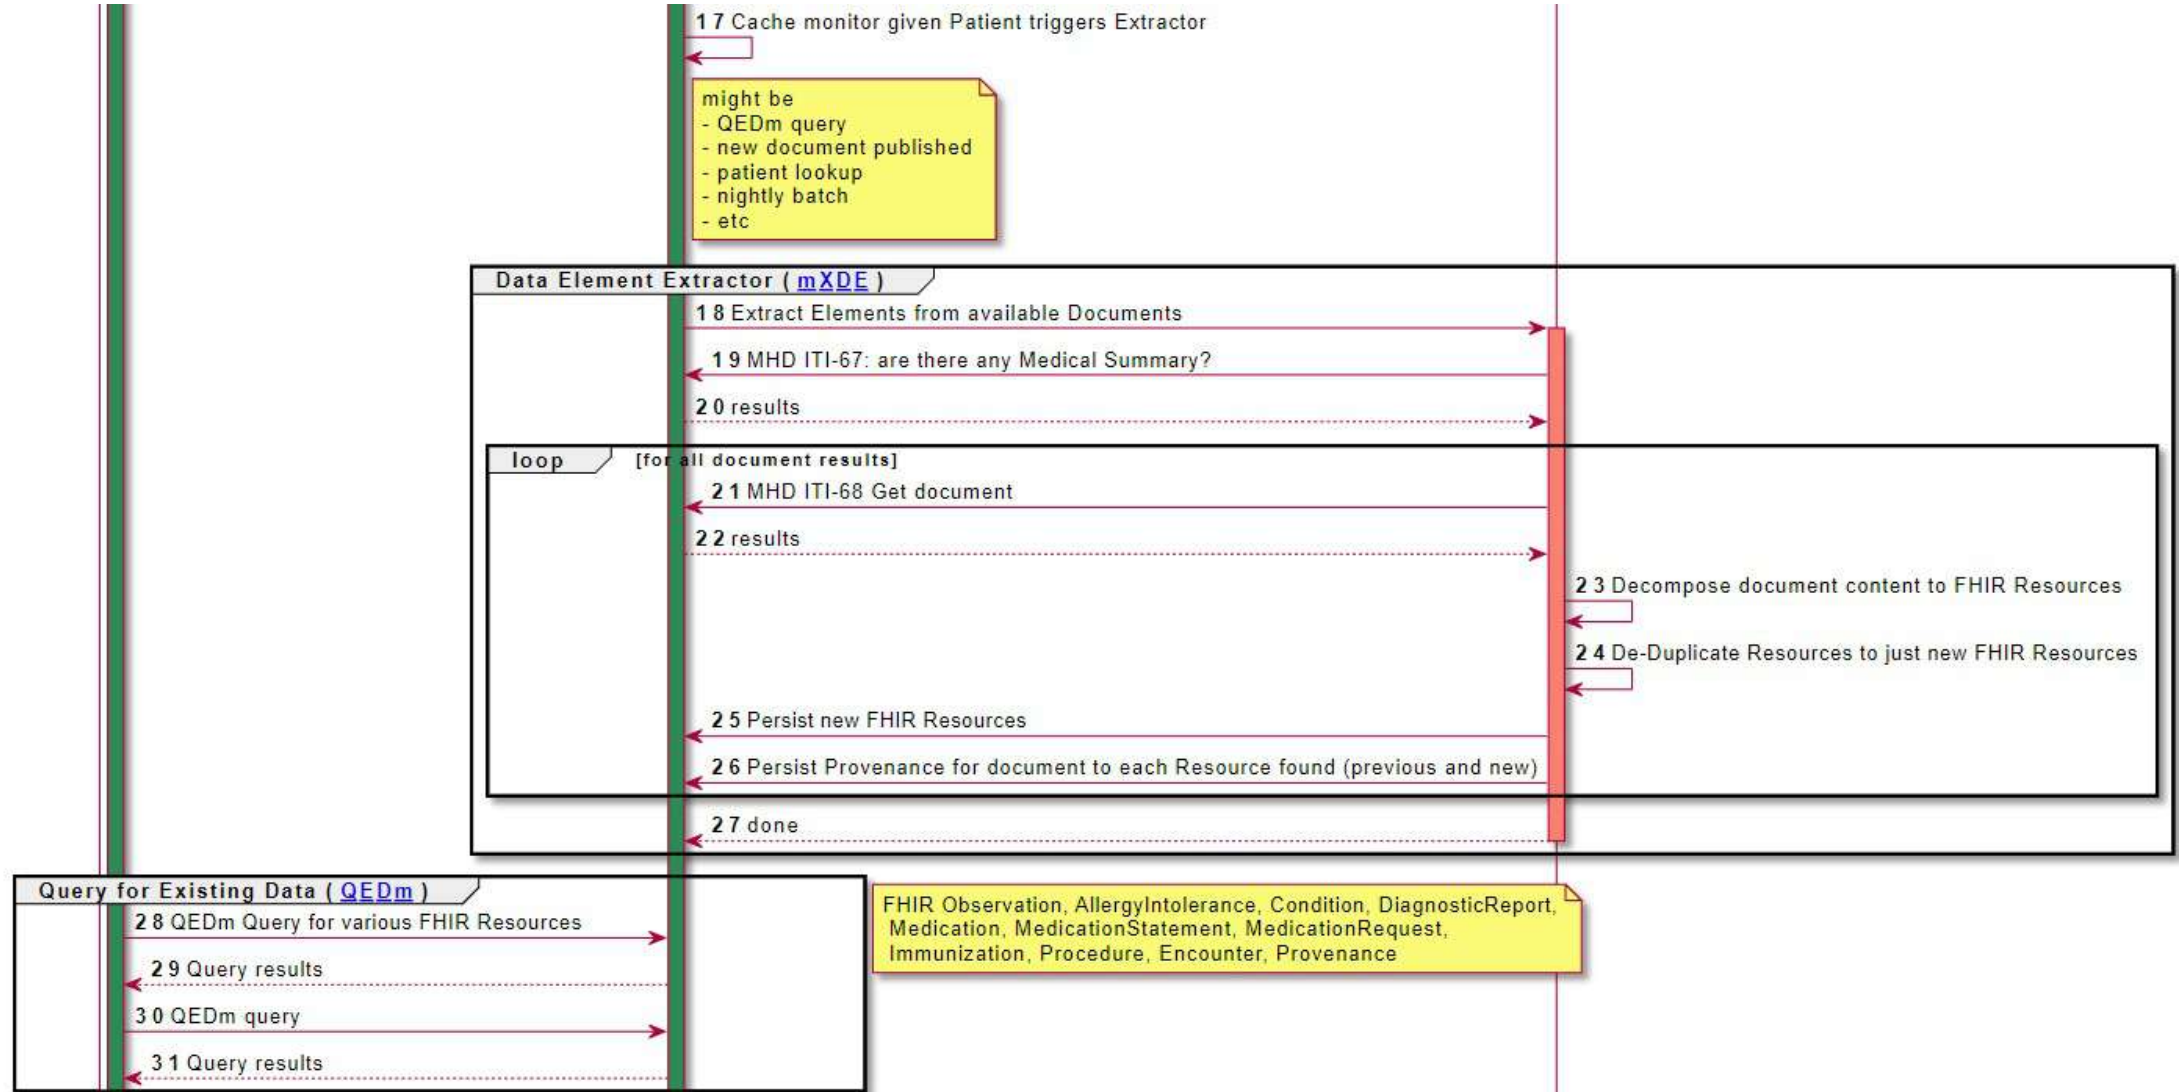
1 7 Cache monitor given Patient triggers Extractor

might be
- QEDm query
- new document published
- patient lookup
- nightly batch
- etc

Data Element Extractor ( mXDE )

1 8 Extract Elements from available Documents

1 9 MHD ITI-67: are there any Medical Summary?

2 0 results

loop [for all document results]

2 1 MHD ITI-68 Get document

2 2 results

2 3 Decompose document content to FHIR Resources

2 4 De-Duplicate Resources to just new FHIR Resources

2 5 Persist new FHIR Resources

2 6 Persist Provenance for document to each Resource found (previous and new)

2 7 done

Query for Existing Data ( QEDm )

2 8 QEDm Query for various FHIR Resources

2 9 Query results

3 0 QEDm query

3 1 Query results

FHIR Observation, AllergyIntolerance, Condition, DiagnosticReport, Medication, MedicationStatement, MedicationRequest, Immunization, Procedure, Encounter, Provenance